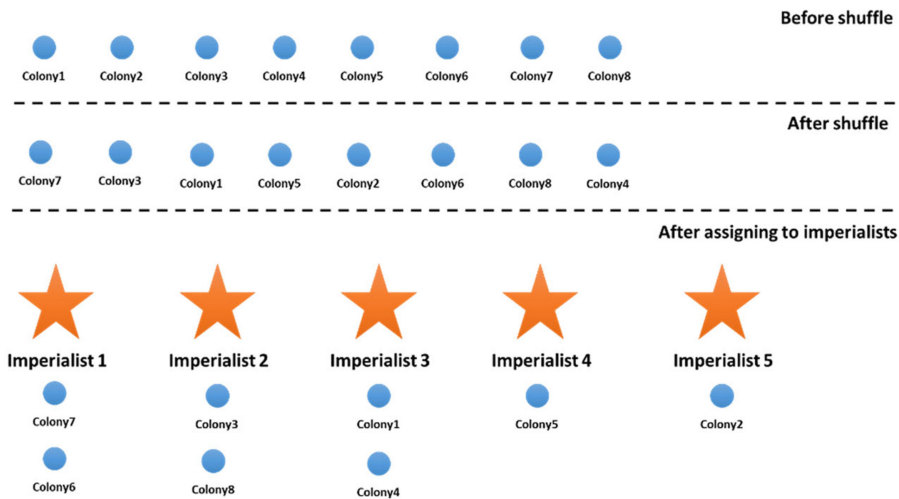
Before shuffle

Colony1 Colony2 Colony3 Colony4 Colony5 Colony6 Colony7 Colony8

After shuffle

Colony7 Colony3 Colony1 Colony5 Colony2 Colony6 Colony8 Colony4

After assigning to imperialists

Imperialist 1
Colony7
Colony6

Imperialist 2
Colony3
Colony8

Imperialist 3
Colony1
Colony4

Imperialist 4
Colony5

Imperialist 5
Colony2